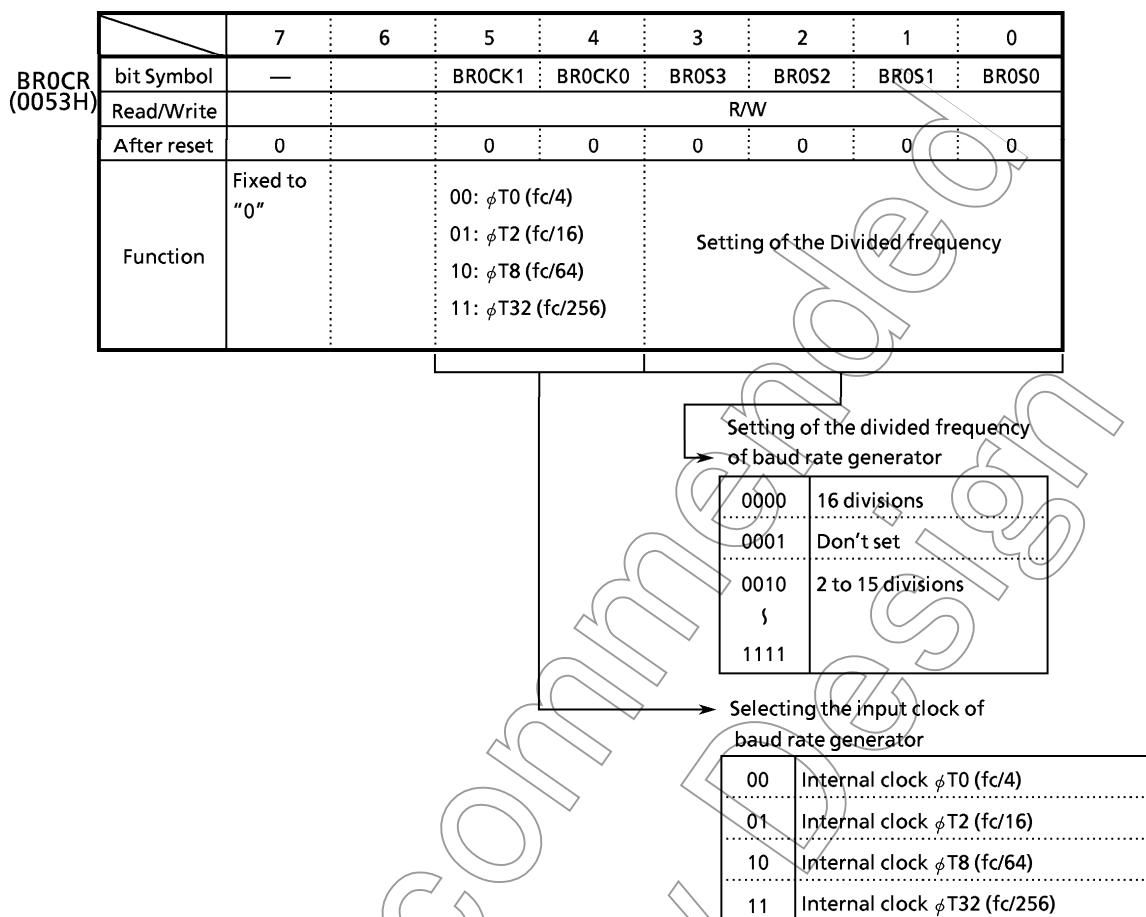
BR0CR (0053H)

| | 7 | 6 | 5 | 4 | 3 | 2 | 1 | 0 |
|---|---|---|---|---|---|---|---|---|
| bit Symbol | — | | BR0CK1 | BR0CK0 | BR0S3 | BR0S2 | BR0S1 | BR0S0 |
| Read/Write | | | R/W | | | | | |
| After reset | 0 | | 0 | 0 | 0 | 0 | 0 | 0 |
| Function | Fixed to "0" | | 00: $\phi$T0 (fc/4) 01: $\phi$T2 (fc/16) 10: $\phi$T8 (fc/64) 11: $\phi$T32 (fc/256) | | Setting of the Divided frequency | | | |

Setting of the divided frequency of baud rate generator

| | |
|---|---|
| 0000 | 16 divisions |
| 0001 | Don't set |
| 0010 ∫ 1111 | 2 to 15 divisions |

Selecting the input clock of baud rate generator

| | |
|---|---|
| 00 | Internal clock $\phi$T0 (fc/4) |
| 01 | Internal clock $\phi$T2 (fc/16) |
| 10 | Internal clock $\phi$T8 (fc/64) |
| 11 | Internal clock $\phi$T32 (fc/256) |

Not Recommended for New Design